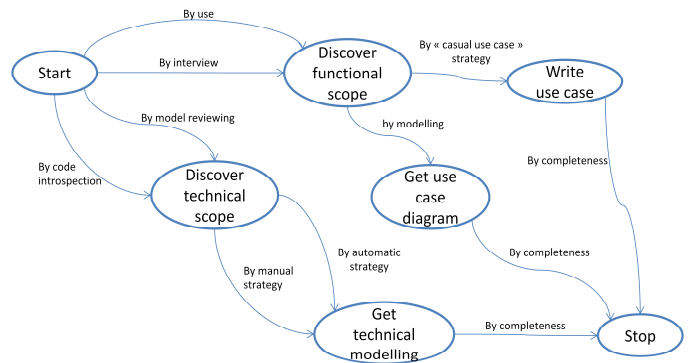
By use

Start

By interview

Discover functional scope

By « casual use case » strategy

Write use case

By model reviewing

by modelling

By code introspection

By completeness

Discover technical scope

Get use case diagram

By automatic strategy

By completeness

By manual strategy

Get technical modelling

By completeness

Stop